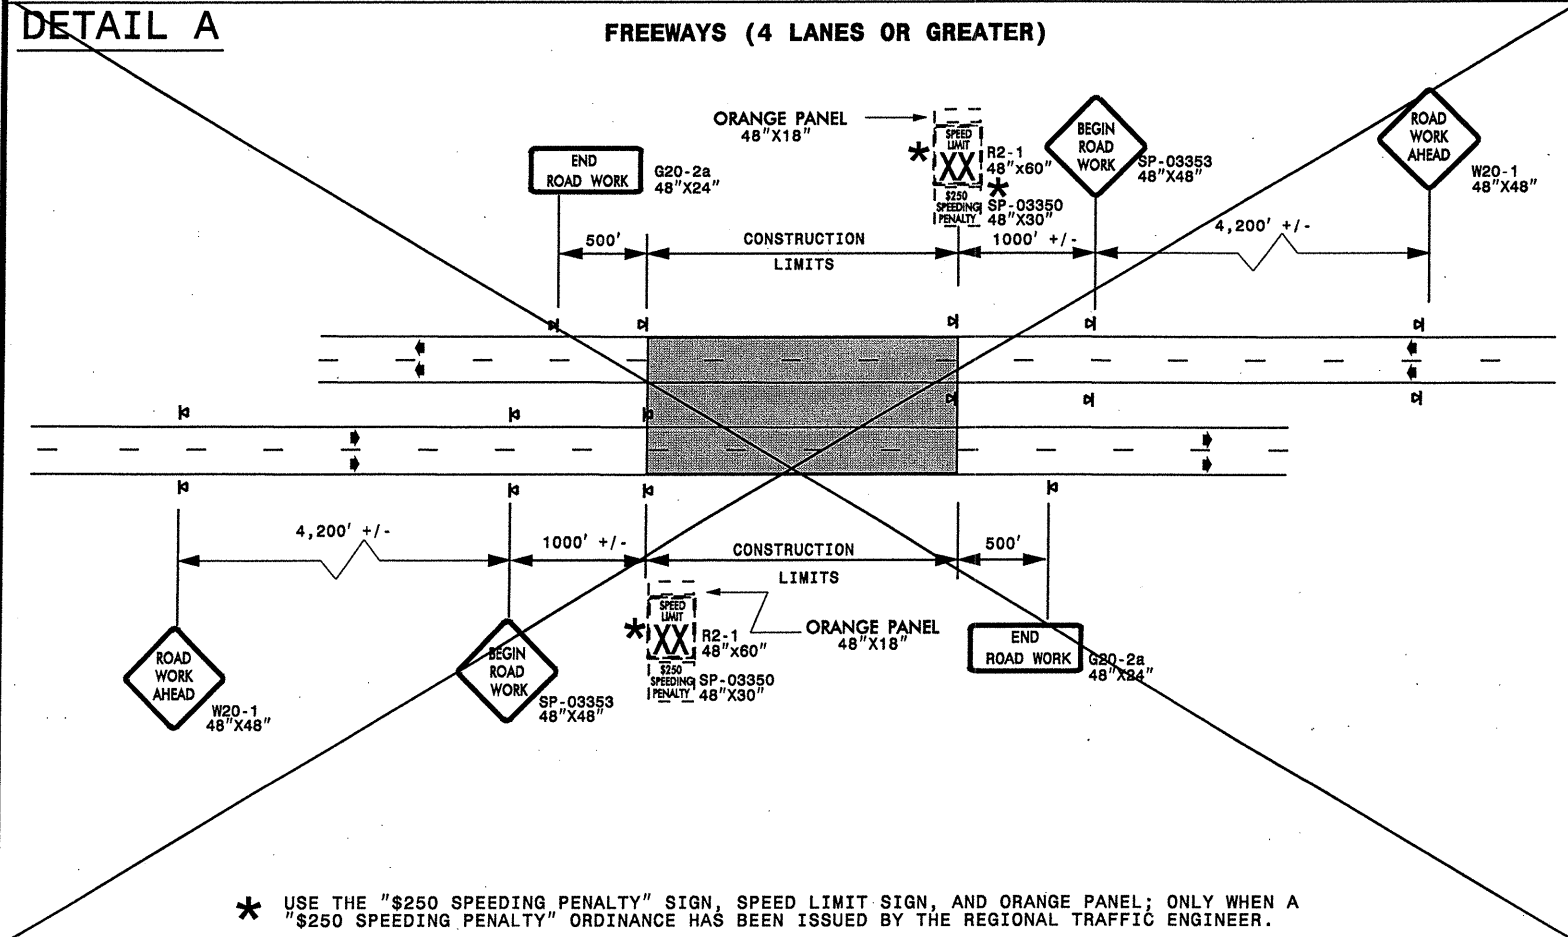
DETAIL A

FREEWAYS (4 LANES OR GREATER)

ORANGE PANEL
48"X18"

END
ROAD WORK
G20-2a
48"X24"

*
SPEED LIMIT
XX
R2-1
48"x60"
*
$250 SPEEDING PENALTY
SP-03350
48"X30"

BEGIN
ROAD
WORK
SP-03353
48"X48"

ROAD
WORK
AHEAD
W20-1
48"X48"

500'
CONSTRUCTION
LIMITS
1000' +/-
4,200' +/-

4,200' +/-
1000' +/-
CONSTRUCTION
LIMITS
500'

*
SPEED LIMIT
XX
R2-1
48"x60"
ORANGE PANEL
48"X18"
$250 SPEEDING PENALTY
SP-03350
48"X30"

END
ROAD WORK
G20-2a
48"X24"

ROAD
WORK
AHEAD
W20-1
48"X48"

BEGIN
ROAD
WORK
SP-03353
48"X48"

* USE THE "$250 SPEEDING PENALTY" SIGN, SPEED LIMIT SIGN, AND ORANGE PANEL; ONLY WHEN A "$250 SPEEDING PENALTY" ORDINANCE HAS BEEN ISSUED BY THE REGIONAL TRAFFIC ENGINEER.